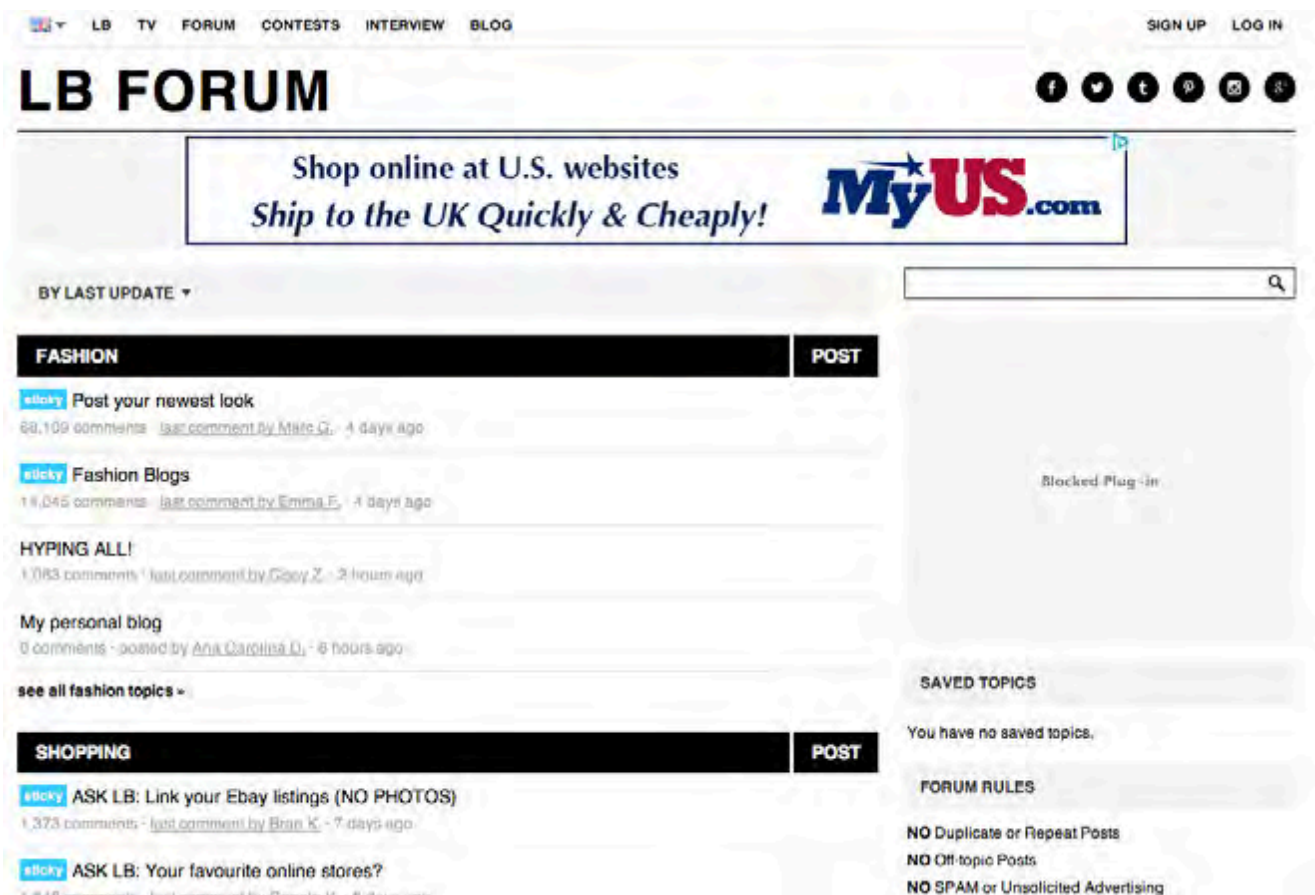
LB TV FORUM CONTESTS INTERVIEW BLOG

SIGN UP LOG IN

LB FORUM

Shop online at U.S. websites
Ship to the UK Quickly & Cheaply!

MyUS.com

BY LAST UPDATE ▾

FASHION

POST

sticky Post your newest look
68,109 comments · last comment by Marc G. · 4 days ago

sticky Fashion Blogs
14,045 comments · last comment by Emma F. · 4 days ago

HYPING ALL!
1,083 comments · last comment by Cissy Z. · 2 hours ago

My personal blog
0 comments · posted by Ana Carolina D. · 6 hours ago

see all fashion topics »

SHOPPING

POST

sticky ASK LB: Link your Ebay listings (NO PHOTOS)
1,373 comments · last comment by Bran K. · 7 days ago

sticky ASK LB: Your favourite online stores?
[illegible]

Blocked Plug-in

SAVED TOPICS

You have no saved topics.

FORUM RULES

NO Duplicate or Repeat Posts
NO Off-topic Posts
NO SPAM or Unsolicited Advertising